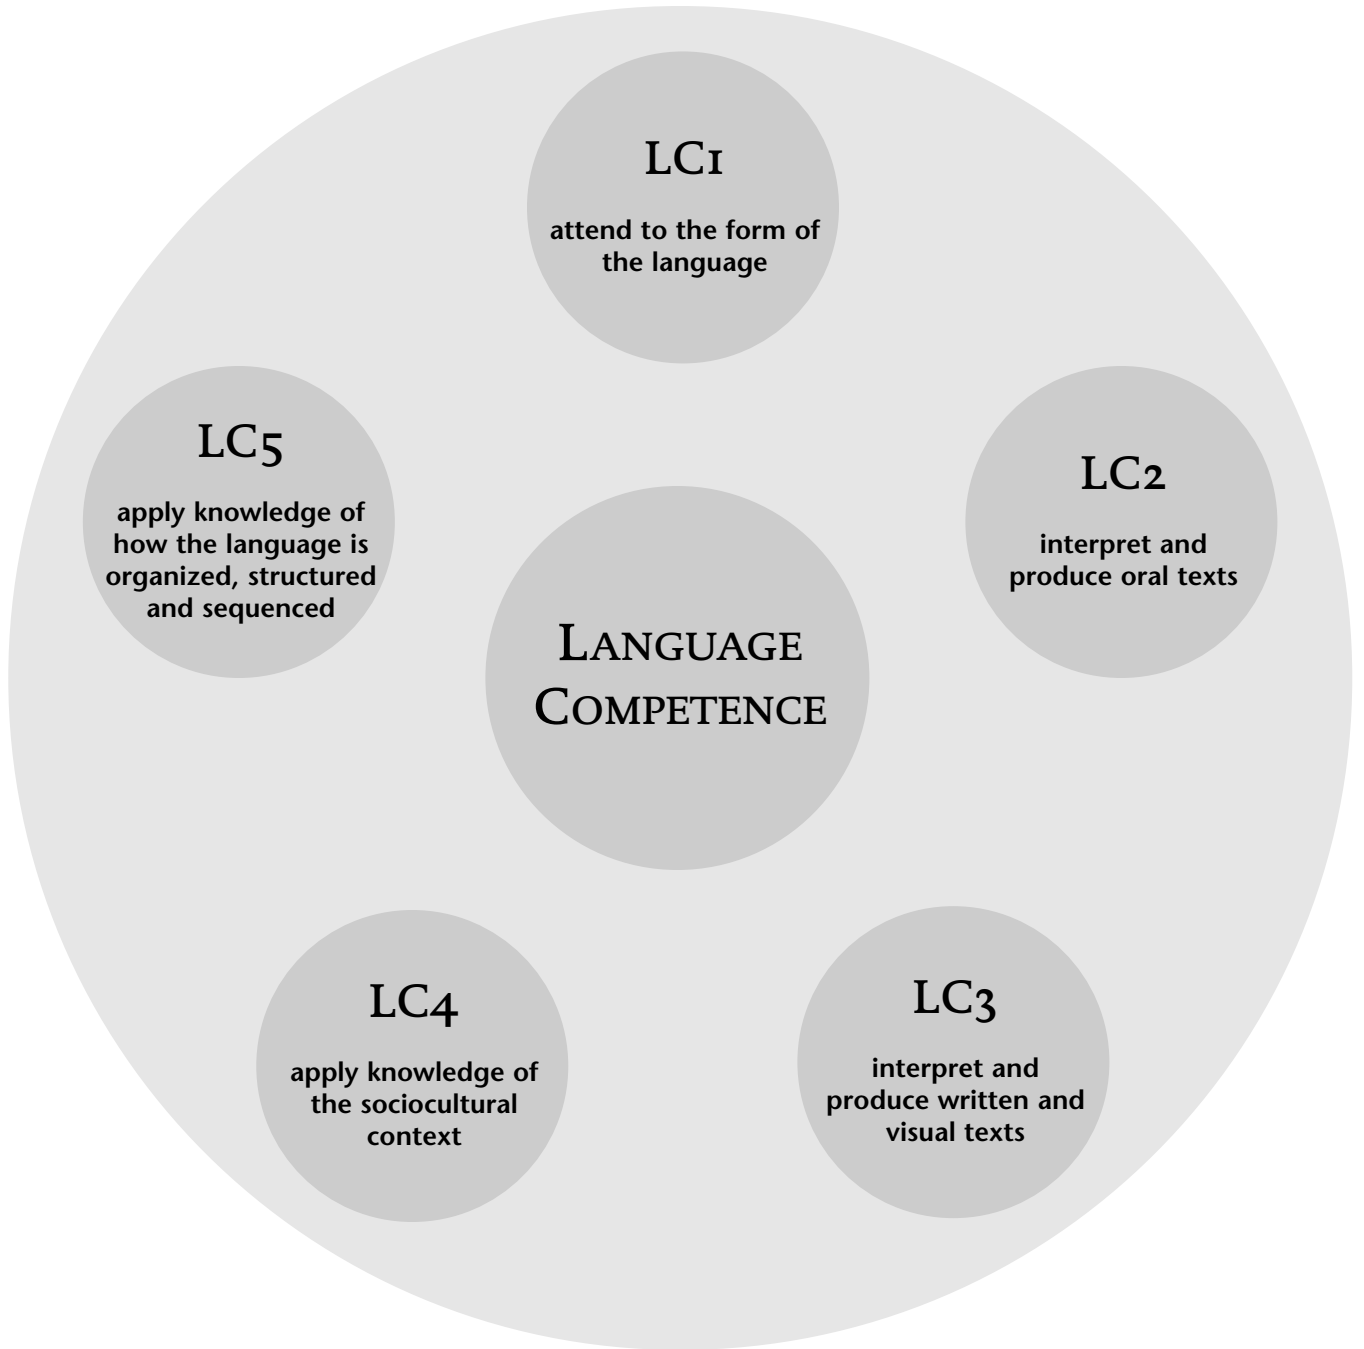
LC1

attend to the form of the language

LC5

apply knowledge of how the language is organized, structured and sequenced

LANGUAGE COMPETENCE

LC2

interpret and produce oral texts

LC4

apply knowledge of the sociocultural context

LC3

interpret and produce written and visual texts